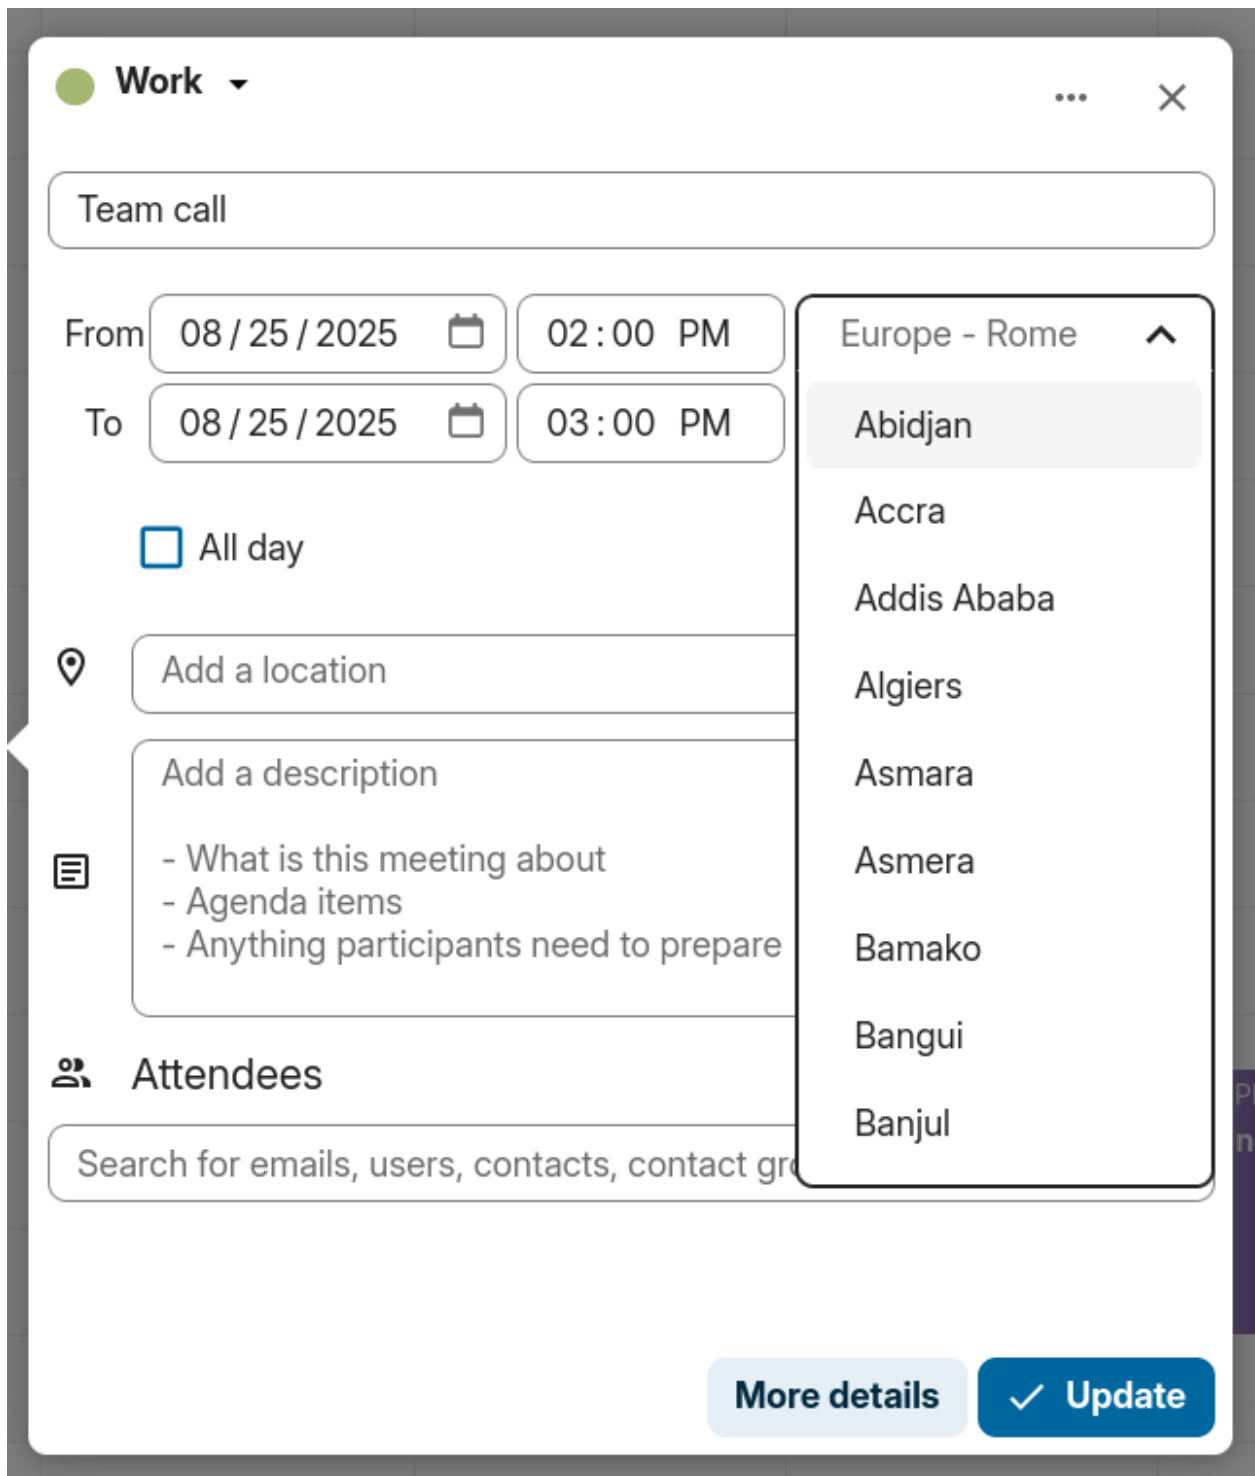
Work

Team call

From 08 / 25 / 2025 02 : 00 PM

To 08 / 25 / 2025 03 : 00 PM

Europe - Rome

Abidjan
Accra
Addis Ababa
Algiers
Asmara
Asmera
Bamako
Bangui
Banjul

All day

Add a location

Add a description

- What is this meeting about
- Agenda items
- Anything participants need to prepare

Attendees

Search for emails, users, contacts, contact gr

More details

Update